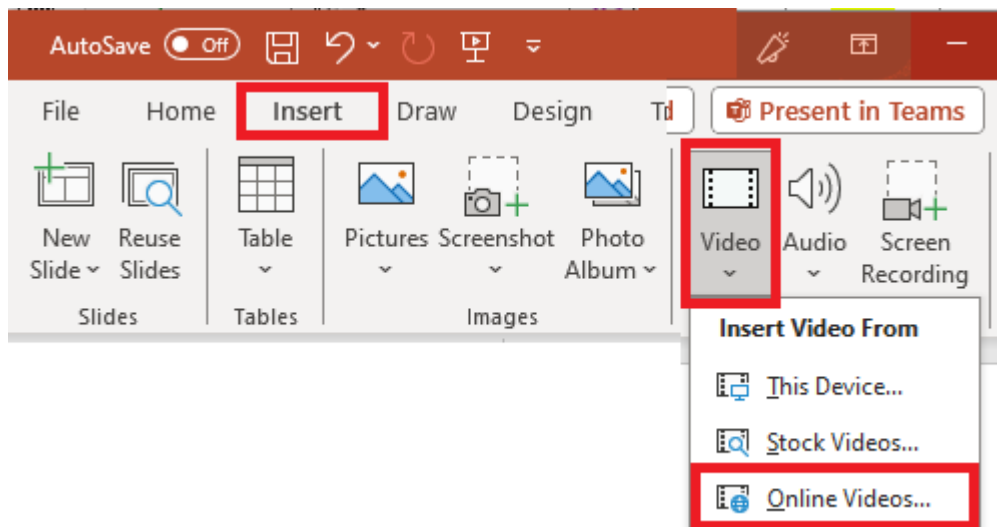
AutoSave Off

File Home Insert Draw Design T

Present in Teams

New Slide Reuse Slides
Slides

Table
Tables

Pictures Screenshot Photo Album
Images

Video Audio Screen Recording

Insert Video From
This Device...
Stock Videos...
Online Videos...